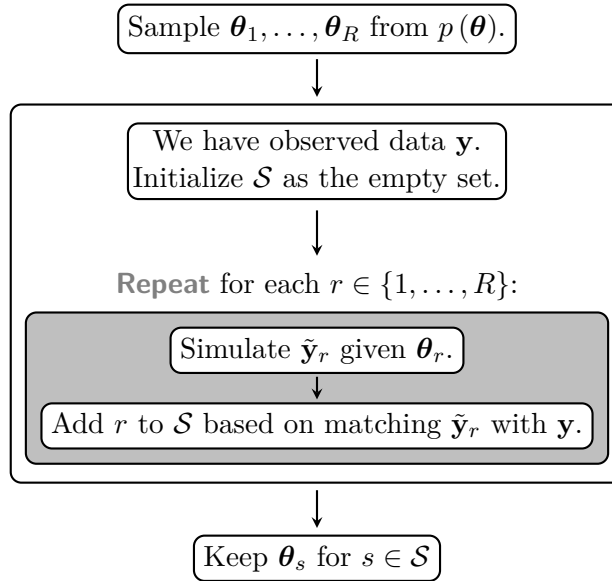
Sample $\boldsymbol{\theta}_1, \ldots, \boldsymbol{\theta}_R$ from $p(\boldsymbol{\theta})$.

We have observed data $\mathbf{y}$.
Initialize $\mathcal{S}$ as the empty set.

Repeat for each $r \in \{1, \ldots, R\}$:

Simulate $\tilde{\mathbf{y}}_r$ given $\boldsymbol{\theta}_r$.

Add $r$ to $\mathcal{S}$ based on matching $\tilde{\mathbf{y}}_r$ with $\mathbf{y}$.

Keep $\boldsymbol{\theta}_s$ for $s \in \mathcal{S}$